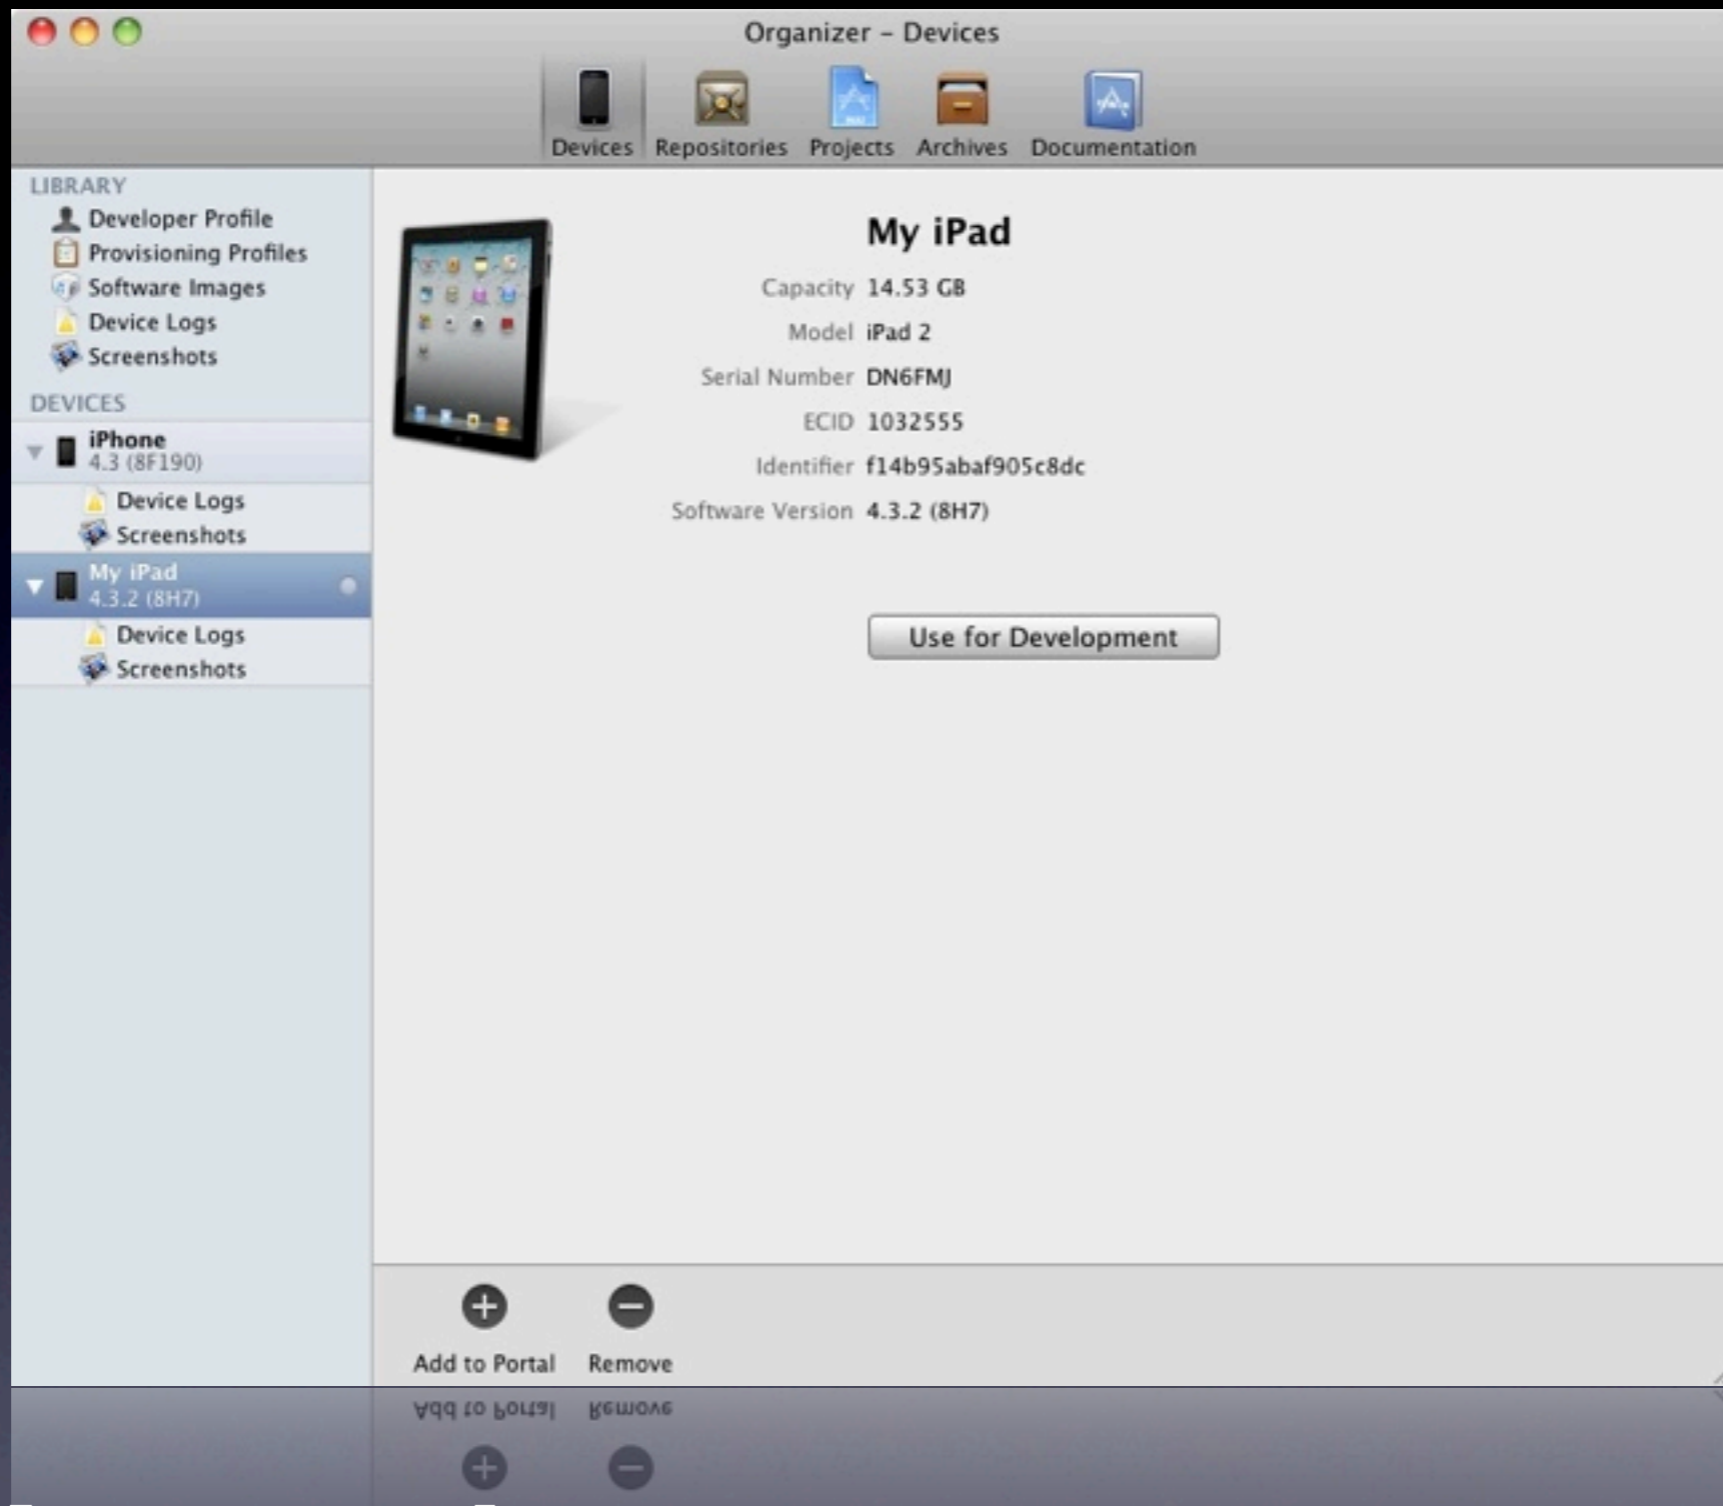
Organizer – Devices

Devices Repositories Projects Archives Documentation

LIBRARY
Developer Profile
Provisioning Profiles
Software Images
Device Logs
Screenshots

DEVICES
iPhone
4.3 (8F190)
Device Logs
Screenshots
My iPad
4.3.2 (8H7)
Device Logs
Screenshots

My iPad

| | |
|---|---|
| Capacity | 14.53 GB |
| Model | iPad 2 |
| Serial Number | DN6FMJ |
| ECID | 1032555 |
| Identifier | f14b95abaf905c8dc |
| Software Version | 4.3.2 (8H7) |

Use for Development

Add to Portal
Remove